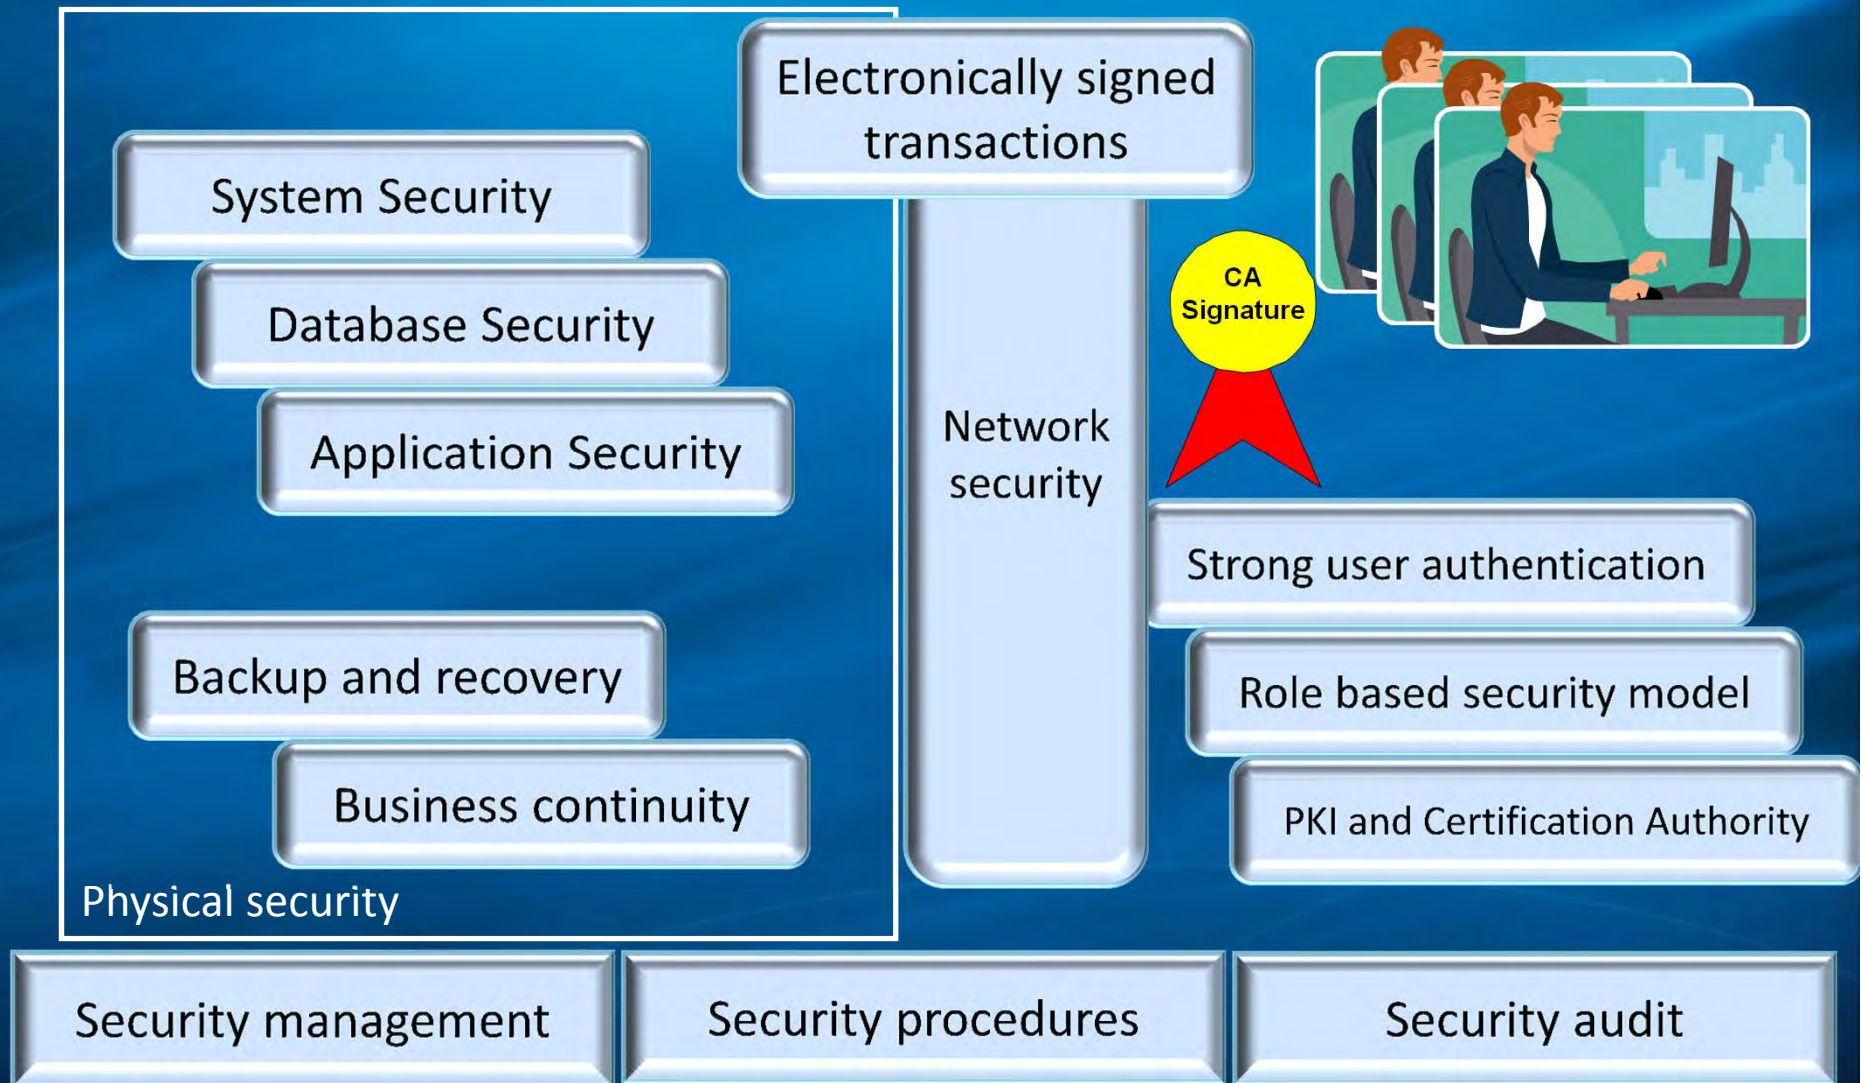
Electronically signed transactions

System Security

Database Security

Application Security

Backup and recovery

Business continuity

Physical security

Network security

CA Signature

Strong user authentication

Role based security model

PKI and Certification Authority

Security management

Security procedures

Security audit